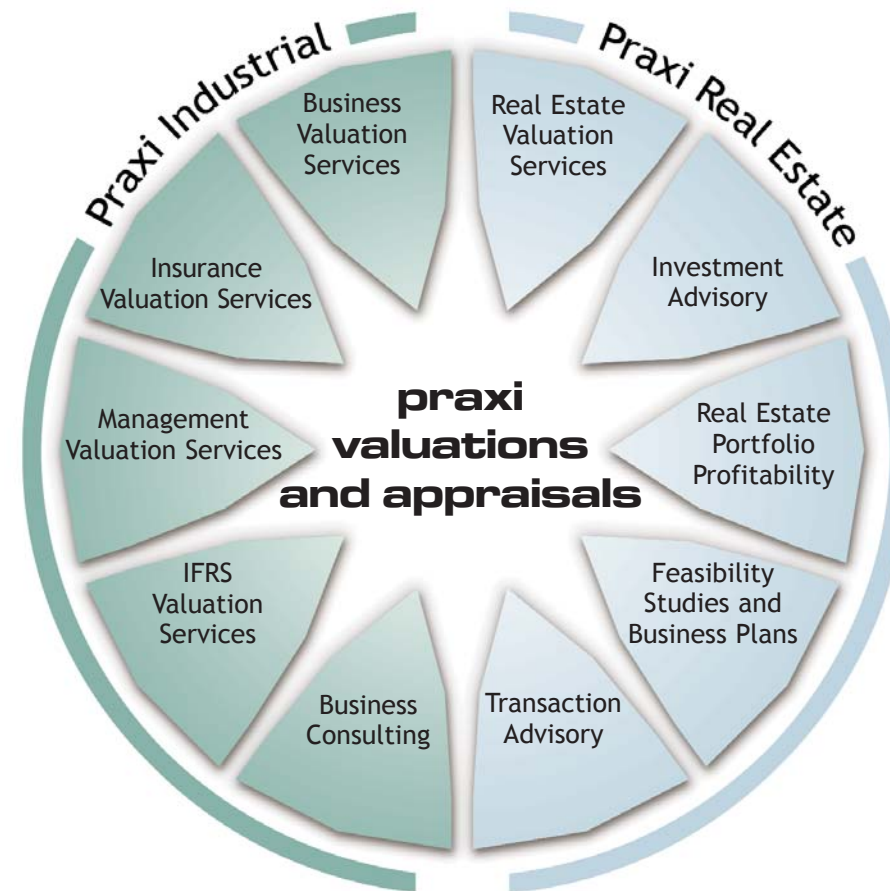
Praxi Industrial

Praxi Real Estate

Business Valuation Services

Real Estate Valuation Services

Insurance Valuation Services

Investment Advisory

Management Valuation Services

praxi valuations and appraisals

Real Estate Portfolio Profitability

IFRS Valuation Services

Feasibility Studies and Business Plans

Business Consulting

Transaction Advisory